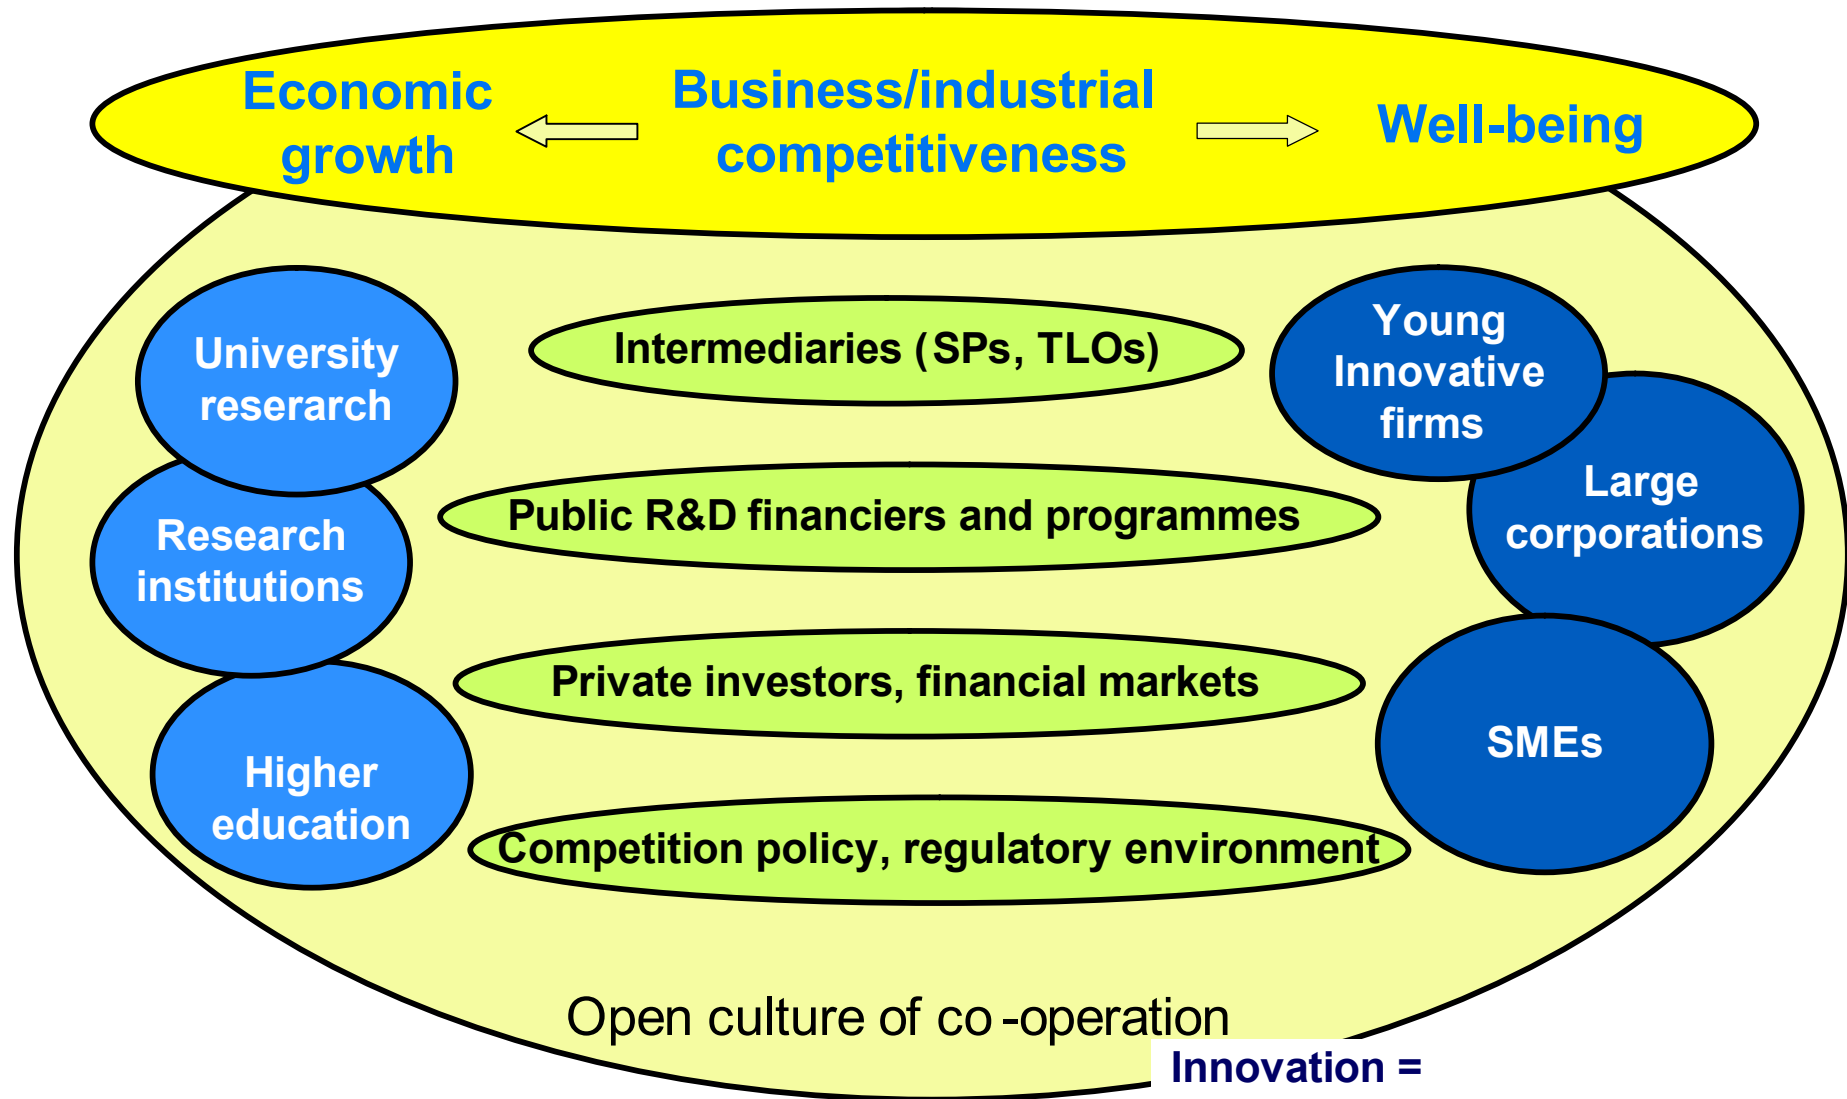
Economic growth

Business/industrial competitiveness

Well-being

University research

Research institutions

Higher education

Intermediaries (SPs, TLOs)

Public R&D financiers and programmes

Private investors, financial markets

Competition policy, regulatory environment

Young Innovative firms

Large corporations

SMEs

Open culture of co -operation

Innovation =